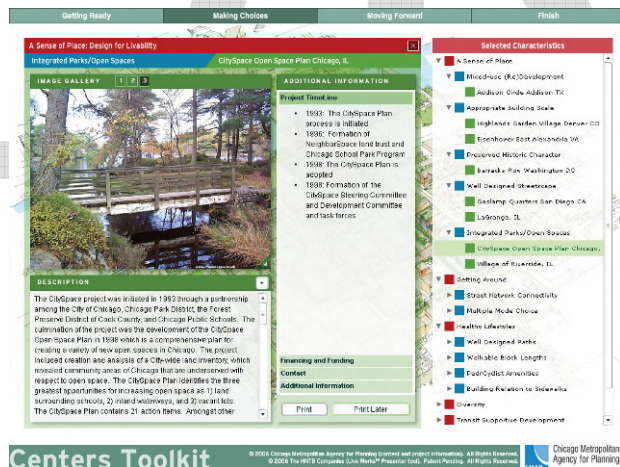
Getting Ready | Making Choices | Moving Forward | Finish

A Sense of Place: Design for Livability

Integrated Parks/Open Spaces

CitySpace Open Space Plan Chicago, IL

IMAGE GALLERY 1 2 3

ADDITIONAL INFORMATION

Project Timeline

- 1993: The CitySpace Plan process is initiated
- 1995: Formation of NeighborSpace land trust and Chicago School Park Program
- 1998: The CitySpace Plan is adopted
- 1998: Formation of the CitySpace Steering Committee and Development Committee and task forces

DESCRIPTION

The CitySpace project was initiated in 1993 through a partnership among the City of Chicago, Chicago Park District, the Forest Preserve District of Cook County, and Chicago Public Schools. The culmination of the project was the development of the CitySpace Open Space Plan in 1998 which is a comprehensive plan for creating a variety of new open spaces in Chicago. The project included creation and analysis of a City-wide land inventory which revealed community areas of Chicago that are underserved with respect to open space. The CitySpace Plan identifies the three greatest opportunities for increasing open space as 1) land surrounding schools, 2) inland waterways, and 3) vacant lots. The CitySpace Plan contains 21 action items. Amongst other

Financing and Funding

Contact

Additional Information

Print | Print Later

Selected Characteristics

A Sense of Place
Mixed-use (Re)Development
Addison Circle Addison TX
Appropriate Building Scale
Highlands Garden Village Denver CO
Eisenhower East Alexandria VA
Preserved Historic Character
Barracks Row Washington DC
Well Designed Streetscape
Gaslamp Quarter San Diego CA
LaGrange, IL
Integrated Parks/Open Spaces
CitySpace Open Space Plan Chicago,
Village of Riverside, IL
Getting Around
Street Network Connectivity
Multiple Mode Choice
Healthy Lifestyles
Well Designed Paths
Walkable Block Lengths
Ped/Cyclist Amenities
Building Relation to Sidewalks
Diversity
Transit Supportive Development

Centers Toolkit

© 2006 Chicago Metropolitan Agency for Planning (content and project information). All Rights Reserved.
© 2006 The HNTB Companies (Live Works™ Presenter tool). Patent Pending. All Rights Reserved.

Chicago Metropolitan Agency for Planning